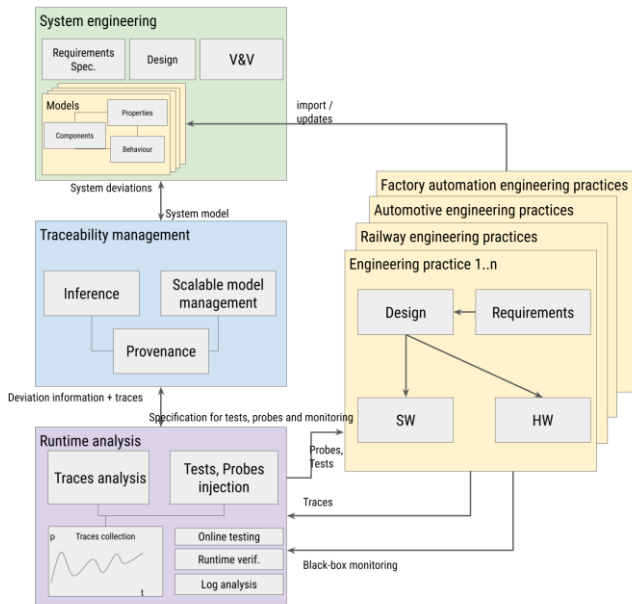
System engineering

Requirements Spec.

Design

V&V

Models

Properties

Components

Behaviour

import / updates

System deviations

System model

Traceability management

Inference

Scalable model management

Provenance

Deviation information + traces

Specification for tests, probes and monitoring

Runtime analysis

Traces analysis

Tests, Probes injection

Probes, Tests

Traces collection

p

t

Online testing

Runtime verif.

Log analysis

Traces

Black-box monitoring

Factory automation engineering practices

Automotive engineering practices

Railway engineering practices

Engineering practice 1..n

Design

Requirements

SW

HW